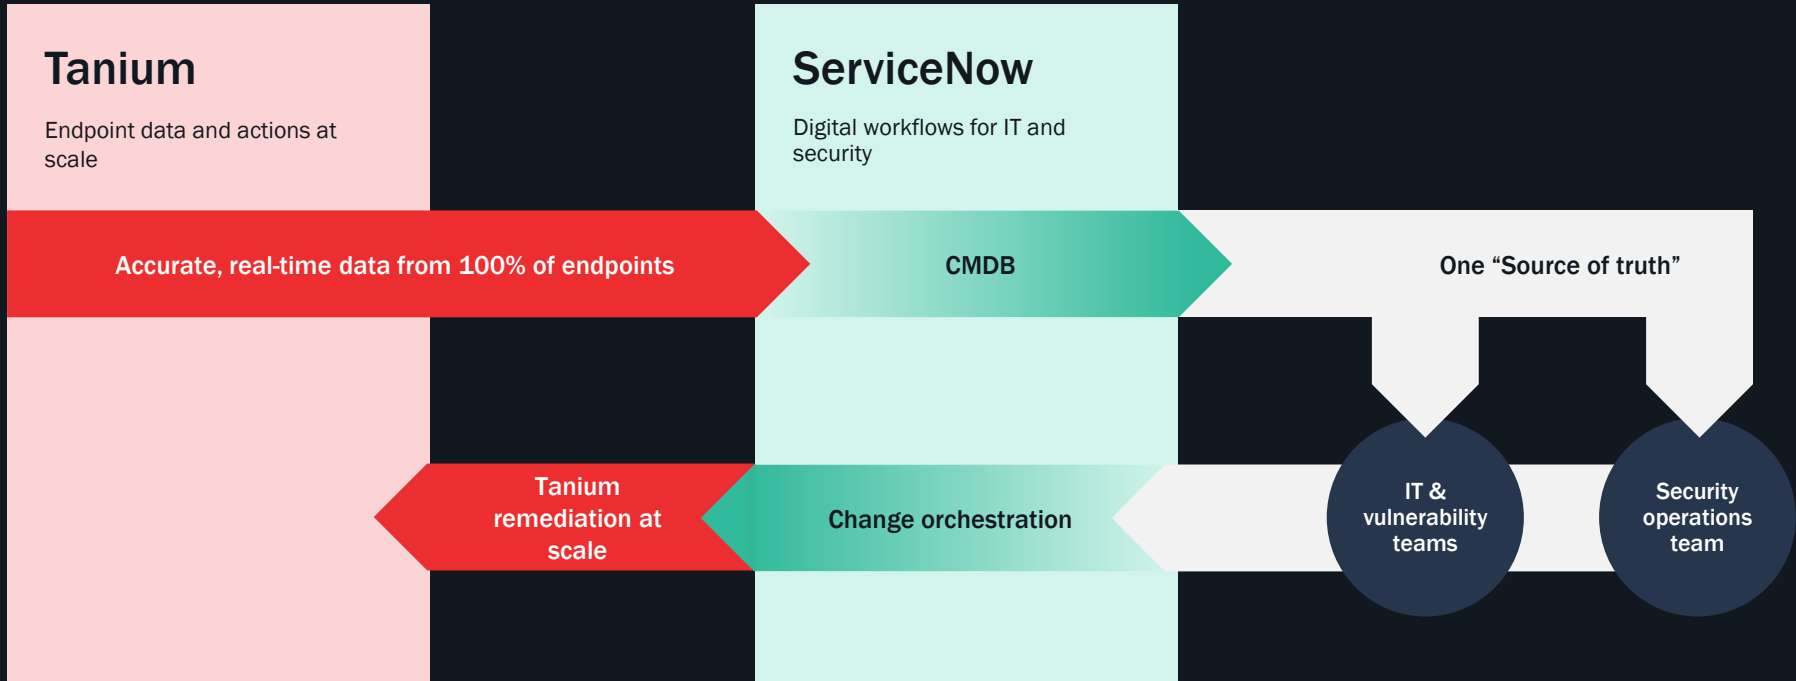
Tanium

Endpoint data and actions at scale

ServiceNow

Digital workflows for IT and security

Accurate, real-time data from 100% of endpoints

CMDB

One “Source of truth”

IT & vulnerability teams

Security operations team

Tanium remediation at scale

Change orchestration